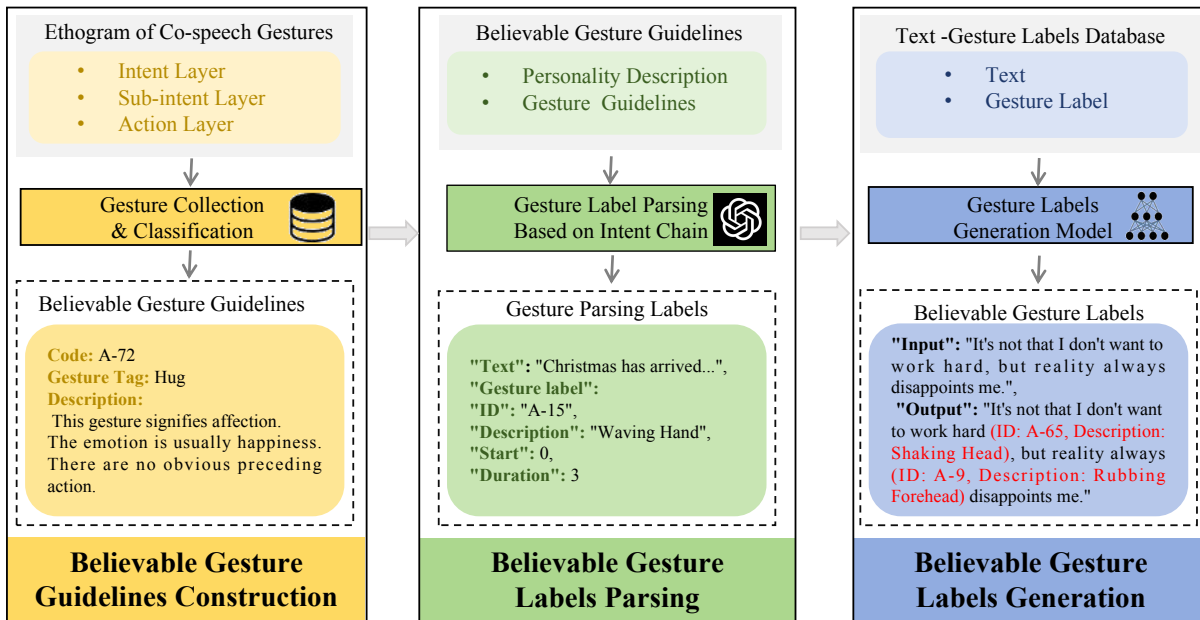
Ethogram of Co-speech Gestures

- Intent Layer
- Sub-intent Layer
- Action Layer

Gesture Collection & Classification

Believable Gesture Guidelines

Code: A-72
Gesture Tag: Hug
Description:
This gesture signifies affection. The emotion is usually happiness. There are no obvious preceding action.

Believable Gesture Guidelines Construction

Believable Gesture Guidelines

- Personality Description
- Gesture Guidelines

Gesture Label Parsing Based on Intent Chain

Gesture Parsing Labels

"Text": "Christmas has arrived...",
"Gesture label":
"ID": "A-15",
"Description": "Waving Hand",
"Start": 0,
"Duration": 3

Believable Gesture Labels Parsing

Text -Gesture Labels Database

- Text
- Gesture Label

Gesture Labels Generation Model

Believable Gesture Labels

"Input": "It's not that I don't want to work hard, but reality always disappoints me.",
"Output": "It's not that I don't want to work hard (ID: A-65, Description: Shaking Head), but reality always (ID: A-9, Description: Rubbing Forehead) disappoints me."

Believable Gesture Labels Generation